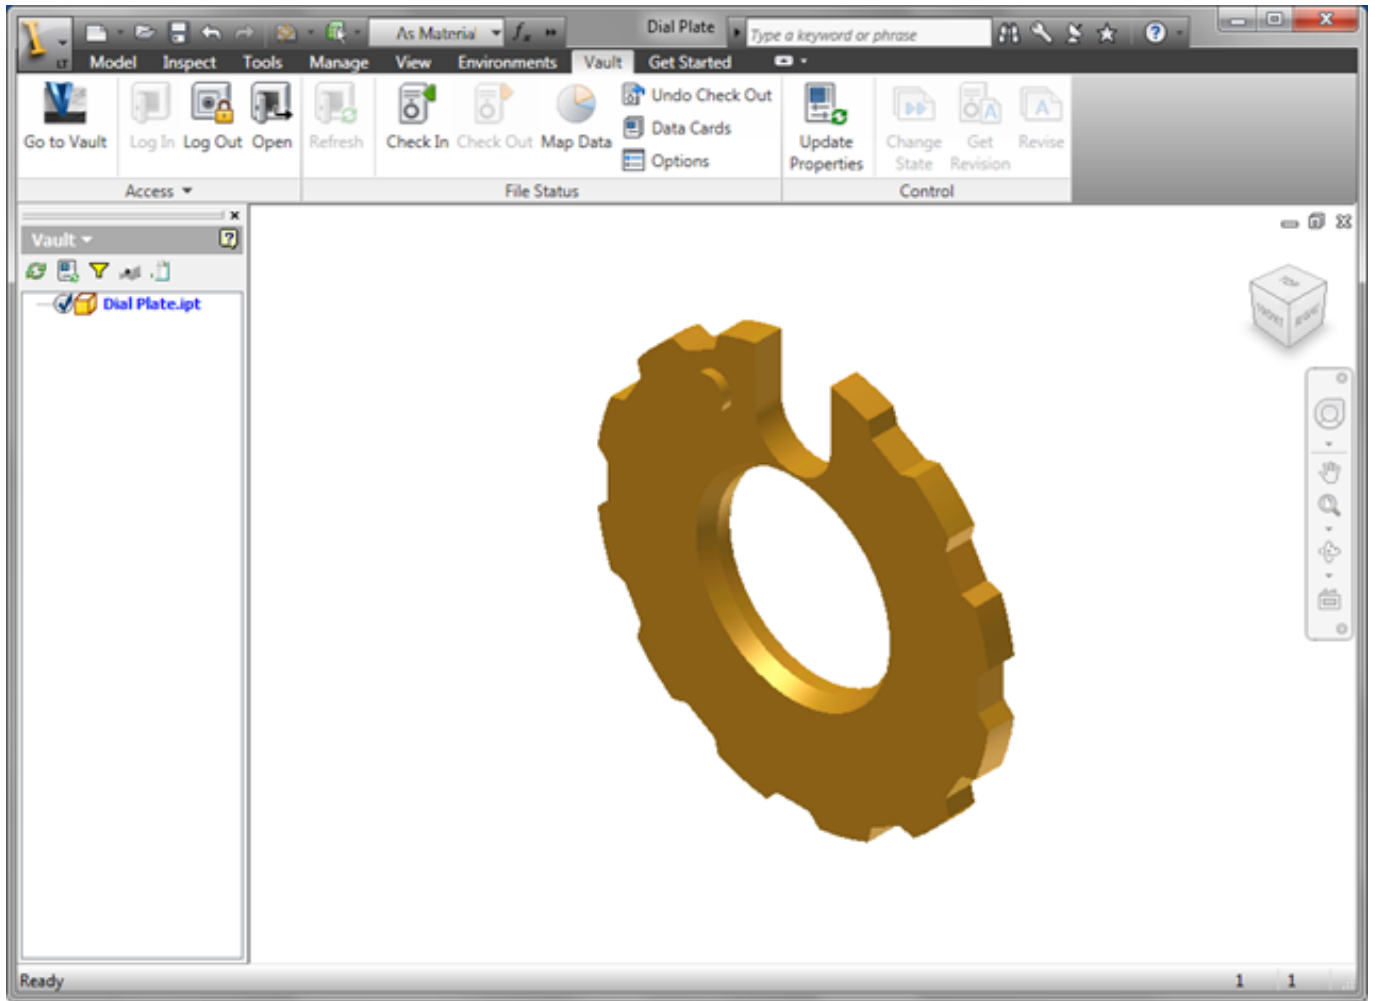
As Material
Dial Plate
Type a keyword or phrase

Model Inspect Tools Manage View Environments Vault Get Started

Go to Vault
Log In Log Out Open
Access

Refresh
Check In Check Out Map Data
Undo Check Out
Data Cards
Options
File Status

Update Properties
Change State
Get Revision
Revise
Control

Vault
Dial Plate.ipt

TOP
FRONT
RIGHT

Ready
1 1